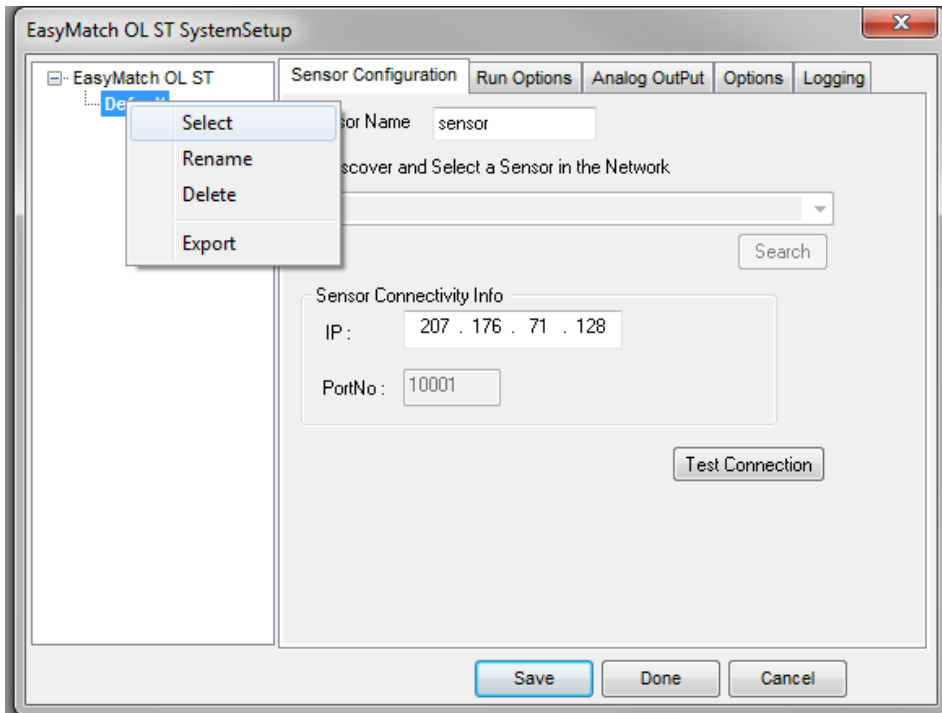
EasyMatch OL ST SystemSetup

EasyMatch OL ST
Def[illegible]

Select
Rename
Delete
Export

Sensor Configuration | Run Options | Analog OutPut | Options | Logging

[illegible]sor Name sensor

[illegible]scover and Select a Sensor in the Network

Search

Sensor Connectivity Info

IP : 207 . 176 . 71 . 128

PortNo : 10001

Test Connection

Save Done Cancel